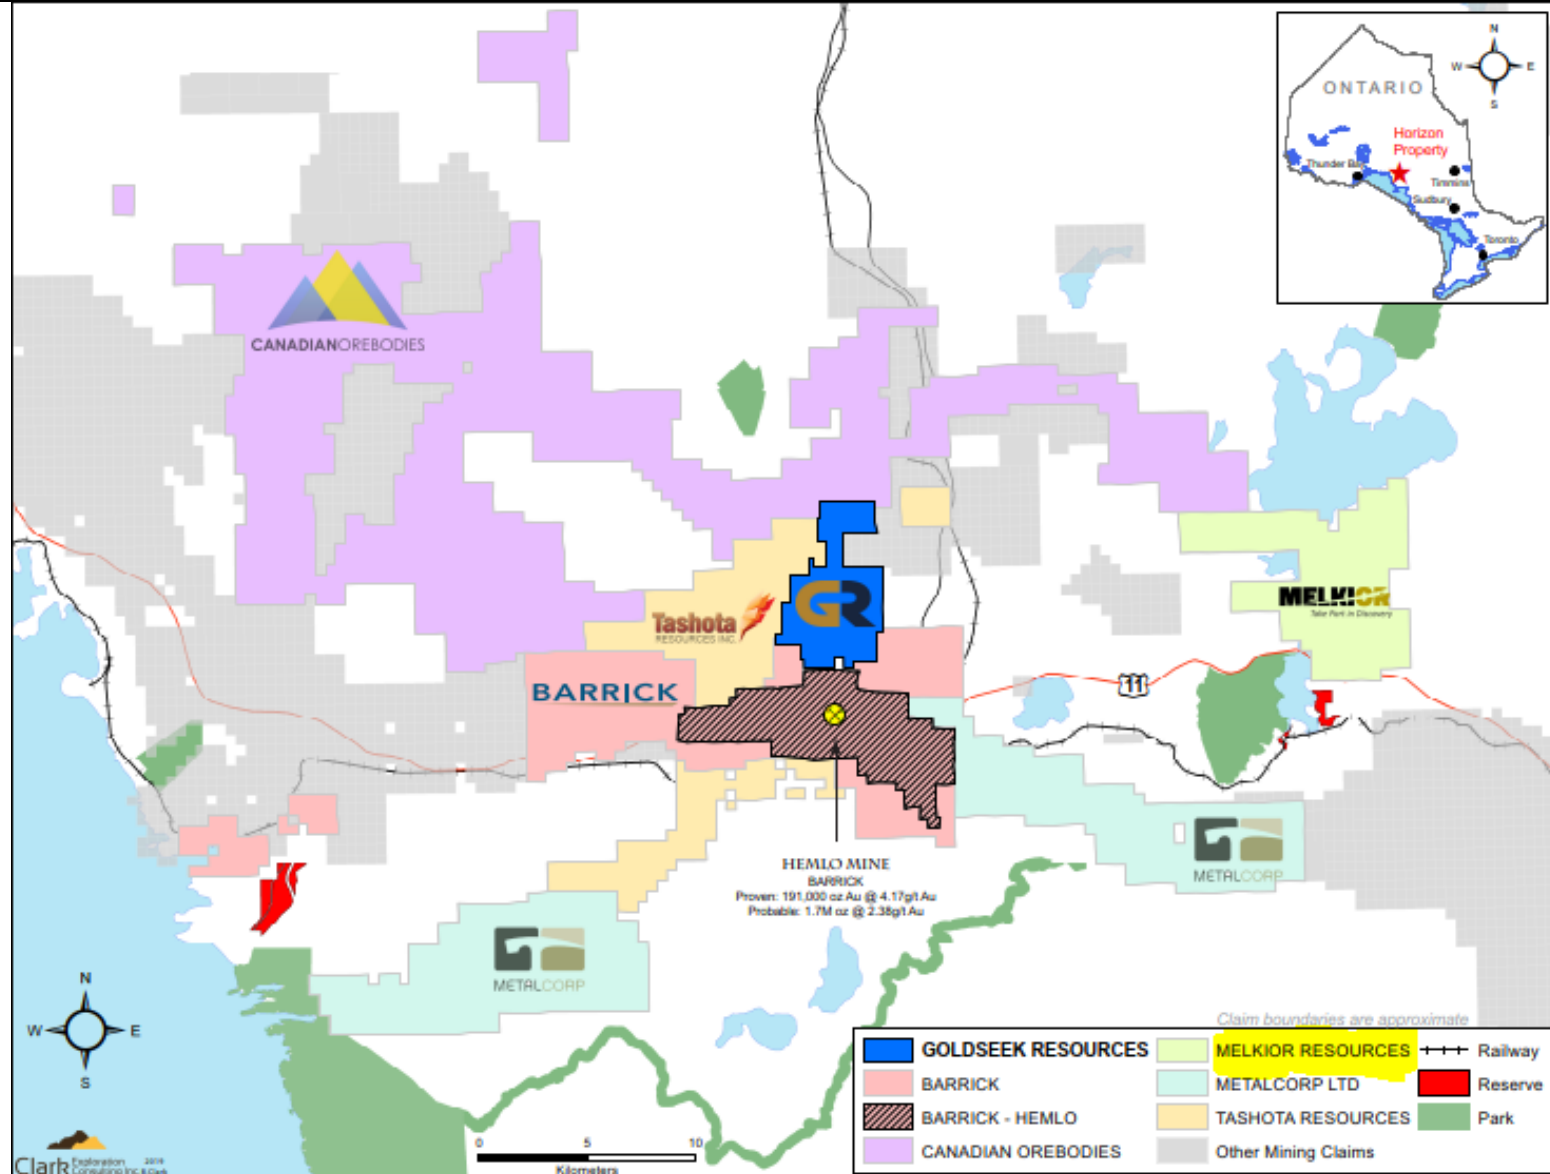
N
W E
S
ONTARIO
Horizon Property
Thunder Bay
Timmins
Sudbury
Toronto

CANADIANOREBODIES

Tashota RESOURCES INC.

GR

BARRICK

MELKIOR
Take Part in Discovery

11

METALCORP

HEMLO MINE
BARRICK
Proven: 191,000 oz Au @ 4.17g/t Au
Probable: 1.7M oz @ 2.38g/t Au

METALCORP

N
W E
S

Clark Exploration Consulting Inc 2019

0 5 10
Kilometers

Claim boundaries are approximate

| | | | |
|---|---|---|---|
| GOLDSEEK RESOURCES | MELKIOR RESOURCES | Railway |
| BARRICK | METALCORP LTD | Reserve |
| BARRICK - HEMLO | TASHOTA RESOURCES | Park |
| CANADIAN OREBODIES | Other Mining Claims | |